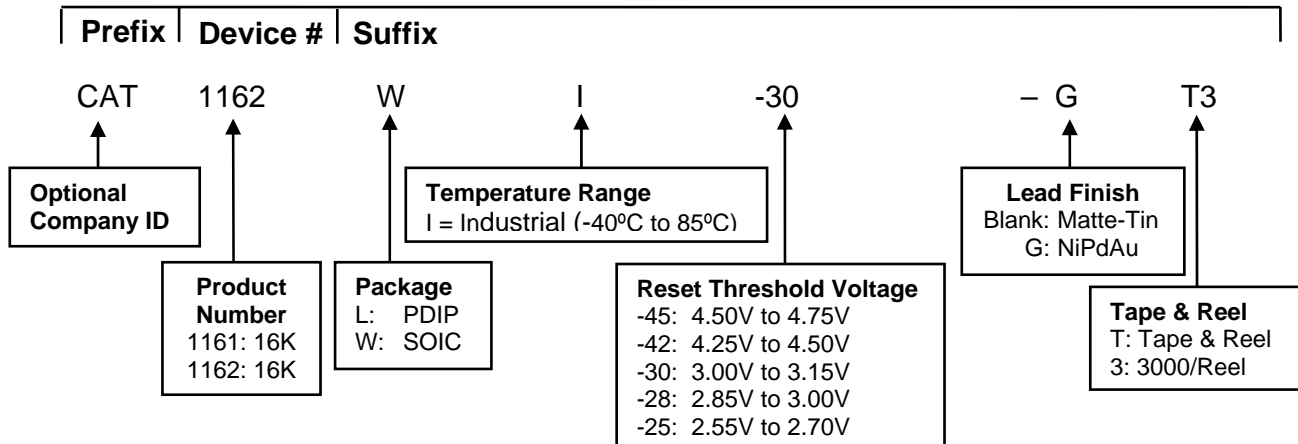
Prefix Device # Suffix

CAT 1162 W I -30 – G T3

Optional Company ID

Product Number
1161: 16K
1162: 16K

Package
L: PDIP
W: SOIC

Temperature Range
I = Industrial (-40ºC to 85ºC)

Reset Threshold Voltage
-45: 4.50V to 4.75V
-42: 4.25V to 4.50V
-30: 3.00V to 3.15V
-28: 2.85V to 3.00V
-25: 2.55V to 2.70V

Lead Finish
Blank: Matte-Tin
G: NiPdAu

Tape & Reel
T: Tape & Reel
3: 3000/Reel